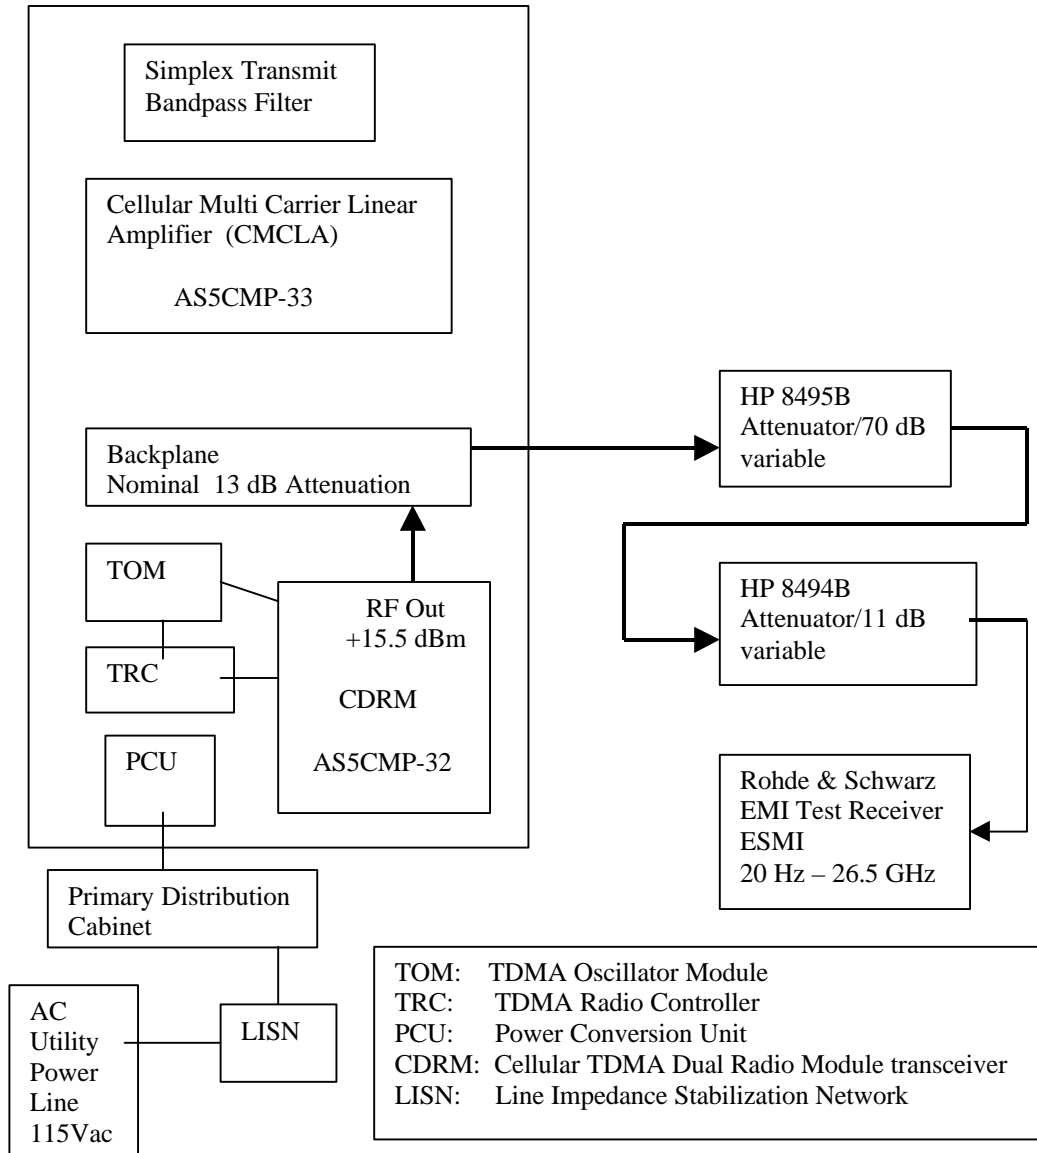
Simplex Transmit Bandpass Filter

Cellular Multi Carrier Linear Amplifier (CMCLA)

AS5CMP-33

Backplane
Nominal 13 dB Attenuation

TOM

TRC

RF Out
+15.5 dBm

CDRM

AS5CMP-32

PCU

HP 8495B
Attenuator/70 dB variable

HP 8494B
Attenuator/11 dB variable

Rohde & Schwarz
EMI Test Receiver
ESMI
20 Hz – 26.5 GHz

Primary Distribution Cabinet

AC
Utility
Power
Line
115Vac

LISN

TOM: TDMA Oscillator Module
TRC: TDMA Radio Controller
PCU: Power Conversion Unit
CDRM: Cellular TDMA Dual Radio Module transceiver
LISN: Line Impedance Stabilization Network